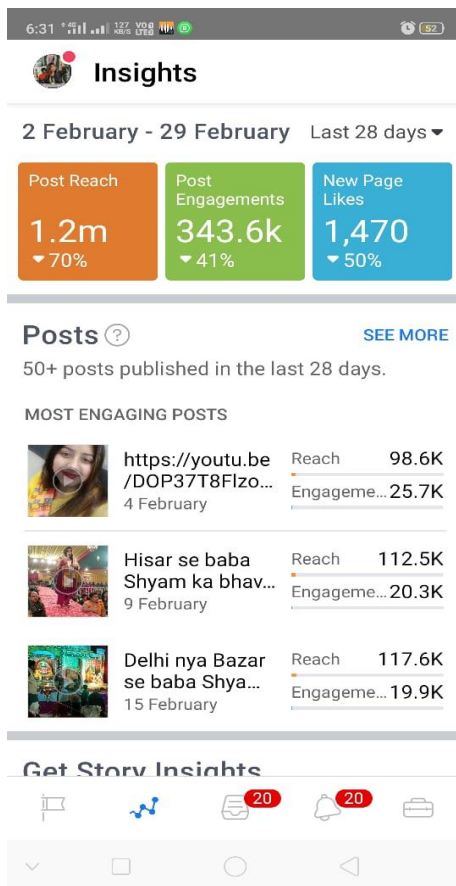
6:31 127 KB/S VoLTE 52

Insights

2 February - 29 February Last 28 days

Post Reach
1.2m
70%

Post Engagements
343.6k
41%

New Page Likes
1,470
50%

Posts ?
SEE MORE

50+ posts published in the last 28 days.

MOST ENGAGING POSTS

https://youtu.be/DOP37T8Flzo...
4 February
Reach 98.6K
Engageme... 25.7K

Hisar se baba Shyam ka bhav...
9 February
Reach 112.5K
Engageme... 20.3K

Delhi nya Bazar se baba Shya...
15 February
Reach 117.6K
Engageme... 19.9K

Get Story Insights

20 20